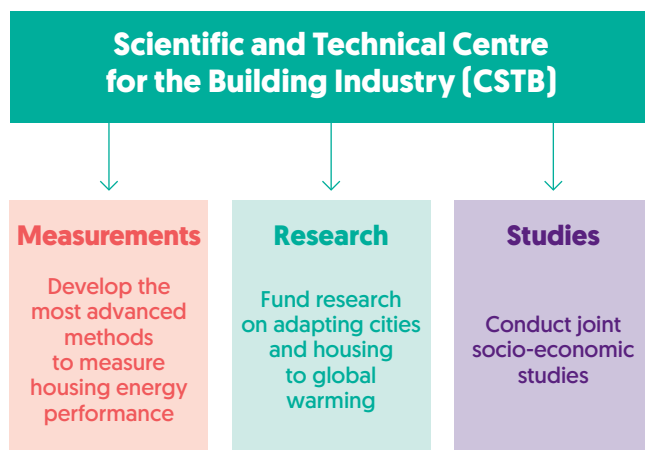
Scientific and Technical Centre for the Building Industry (CSTB)

Measurements

Develop the most advanced methods to measure housing energy performance

Research

Fund research on adapting cities and housing to global warming

Studies

Conduct joint socio-economic studies